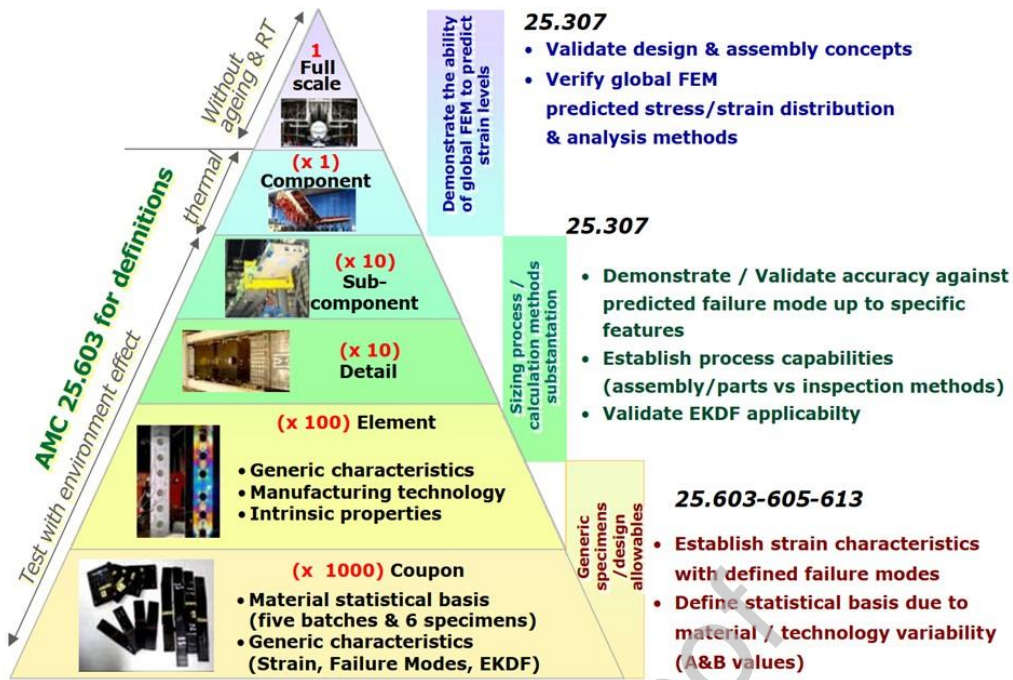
Without ageing & RT

thermal

AMC 25.603 for definitions

Test with environment effect

1
Full scale

(x 1)
Component

(x 10)
Sub-component

(x 10)
Detail

(x 100) Element

• Generic characteristics
• Manufacturing technology
• Intrinsic properties

(x 1000) Coupon

• Material statistical basis (five batches & 6 specimens)
• Generic characteristics (Strain, Failure Modes, EKDF)

Demonstrate the ability of global FEM to predict strain levels

25.307
• Validate design & assembly concepts
• Verify global FEM predicted stress/strain distribution & analysis methods

Sizing process / calculation methods substantation

25.307
• Demonstrate / Validate accuracy against predicted failure mode up to specific features
• Establish process capabilities (assembly/parts vs inspection methods)
• Validate EKDF applicabilty

Generic specimens /design allowables

25.603-605-613
• Establish strain characteristics with defined failure modes
• Define statistical basis due to material / technology variability (A&B values)